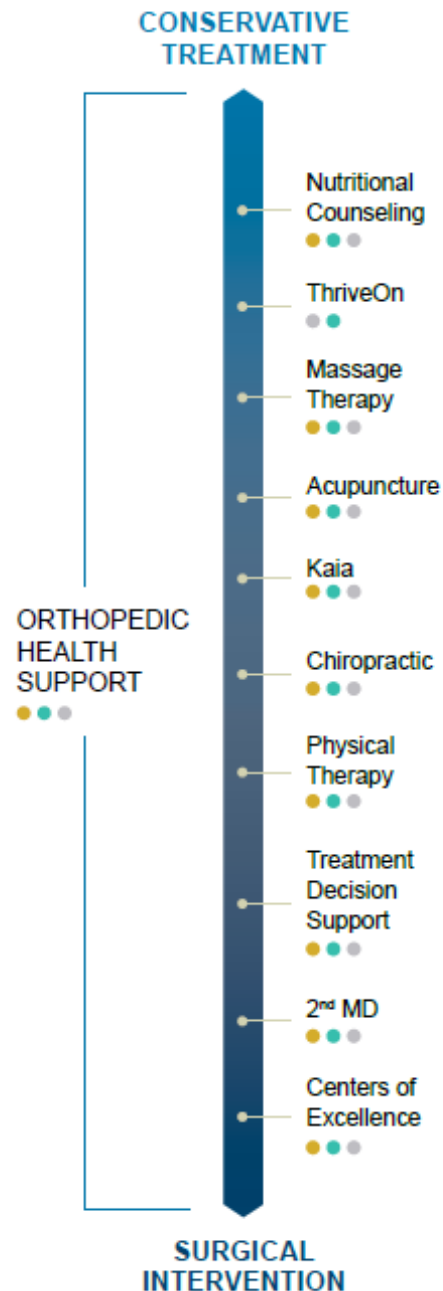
CONSERVATIVE TREATMENT

ORTHOPEDIC HEALTH SUPPORT

Nutritional Counseling

ThriveOn

Massage Therapy

Acupuncture

Kaia

Chiropractic

Physical Therapy

Treatment Decision Support

2$^{nd}$ MD

Centers of Excellence

SURGICAL INTERVENTION